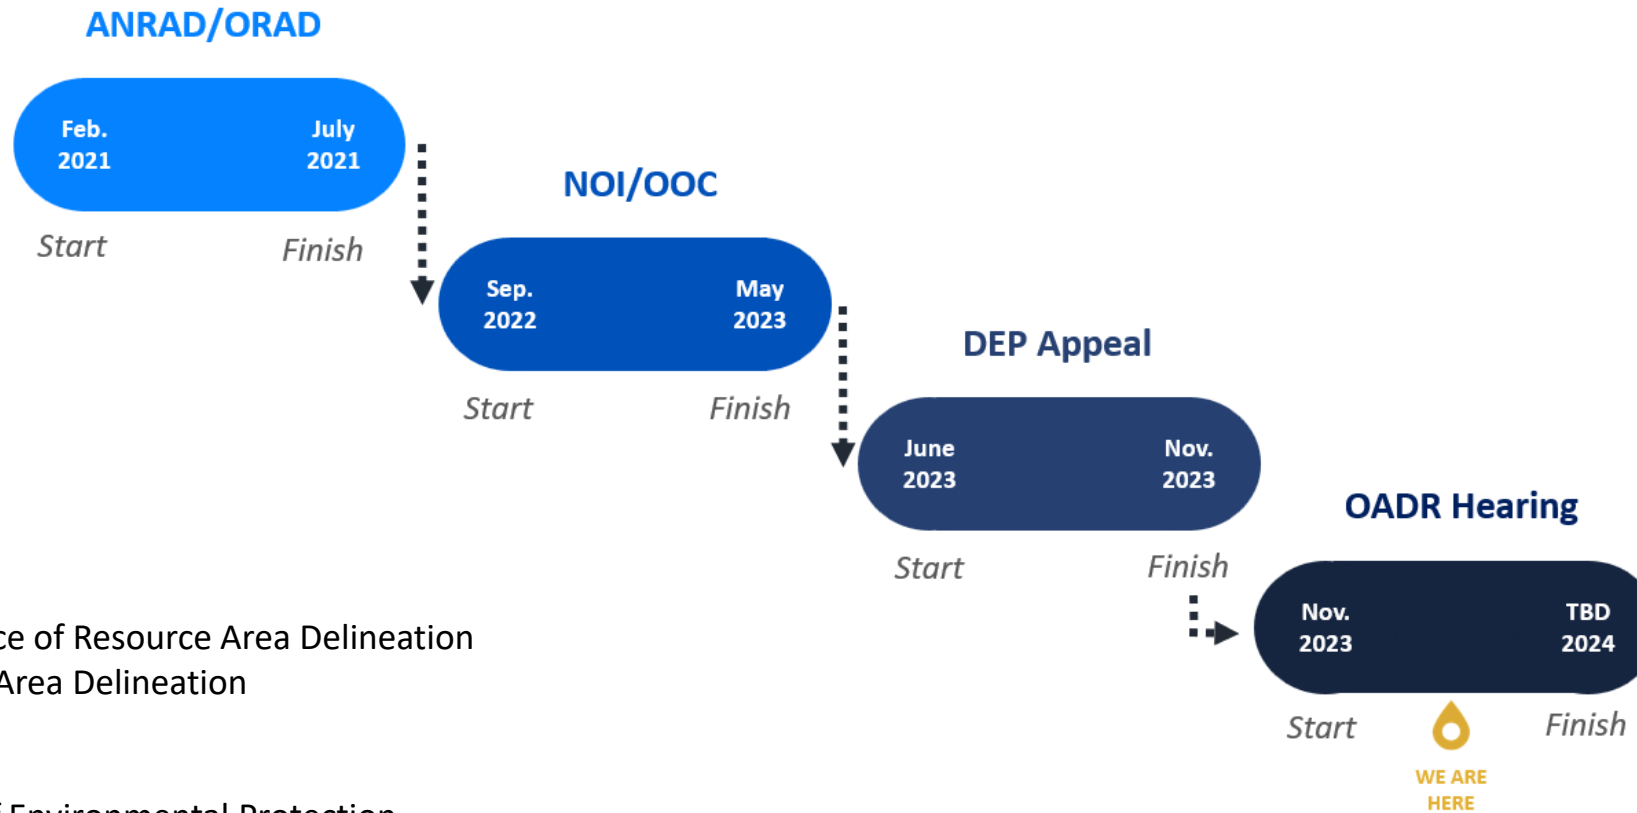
ANRAD/ORAD

Feb. 2021

July 2021

Start

Finish

NOI/OOC

Sep. 2022

May 2023

Start

Finish

DEP Appeal

June 2023

Nov. 2023

Start

Finish

OADR Hearing

Nov. 2023

TBD 2024

Start

Finish

WE ARE HERE

ce of Resource Area Delineation
Area Delineation

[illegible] Environmental Protection